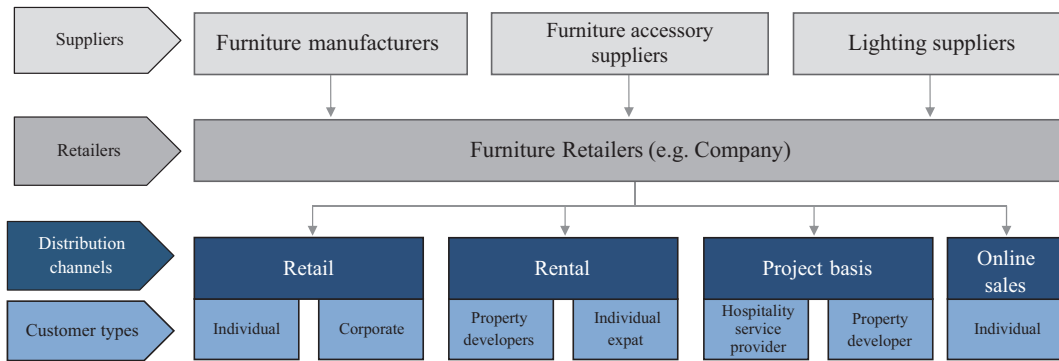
Suppliers

Furniture manufacturers

Furniture accessory suppliers

Lighting suppliers

Retailers

Furniture Retailers (e.g. Company)

Distribution channels

Retail

Rental

Project basis

Online sales

Customer types

Individual

Corporate

Property developers

Individual expat

Hospitality service provider

Property developer

Individual